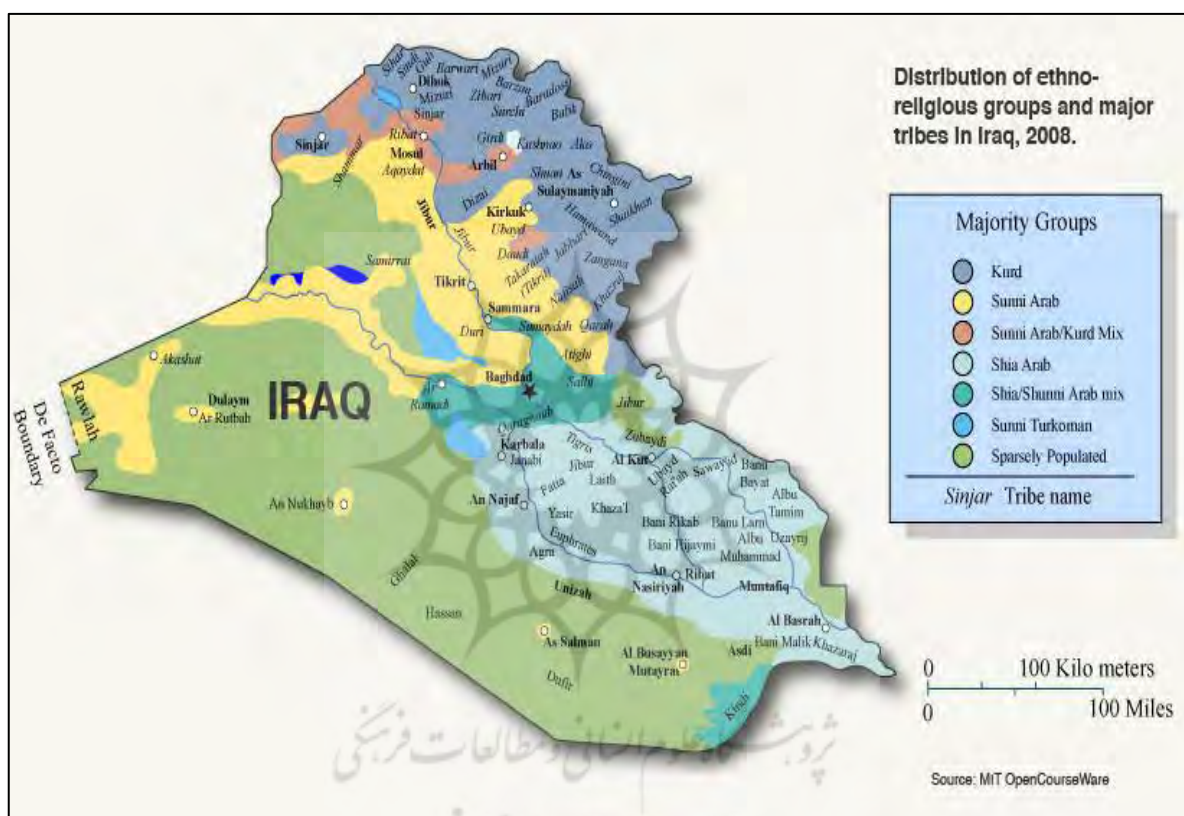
Distribution of ethno-religious groups and major tribes in Iraq, 2008.

Majority Groups
Kurd
Sunni Arab
Sunni Arab/Kurd Mix
Shia Arab
Shia/Shunni Arab mix
Sunni Turkoman
Sparsely Populated
Sinjar Tribe name

IRAQ

Sindi
Guli
Barwari
Mizuri
Dihok
Mizuri
Zibari
Barzani
Surchi
Baradost
Sinjar
Balik
Ribat
Sinjar
Mosul
Girdi
Kushnao
Aku
Arbil
Shammar
Aqaydat
Shwan
Chingini
As Sulaymaniyah
Dizai
Shuikhan
Kirkuk
Jibur
Ubayd
Hamawand
Jibur
Daudi
Jabbari
Zangana
Samirrai
Takariyah
Tikrit
Tikrit
Nafuzi
Khazraj
Sammara
Samaydah
Qarah
Durri
Atighi
Akashat
Baghdad
Salhi
Dulaym
Ar Rutbah
Rawlah
De Facto Boundary
Ramadi
Jibur
Dulaym
Zubaydi
Karbala
Tigris
Al Kut
Janabi
Jibur
Ubayd
Rabiah
Sawayyid
Bani Bayat
Fatla
Lasth
Albu Tamim
As Nukhayb
An Najaf
Yasir
Khaza'l
Bani Rikab
Banu Lam
Albu Darraj
Euphrates
Bani Hajaymi
Albu Muhammad
Agrat
Ghalal
An Nasiriyah
Ribat
Muntafiq
Unizah
Hassan
Al Basrah
As Salman
Bani Malik
Khazaraj
Al Busayyan
Asdi
Mutayra
Dufir
Kinah

0 100 Kilo meters
0 100 Miles

Source: MIT OpenCourseWare

پژوهشگاه علوم انسانی و مطالعات فرهنگی